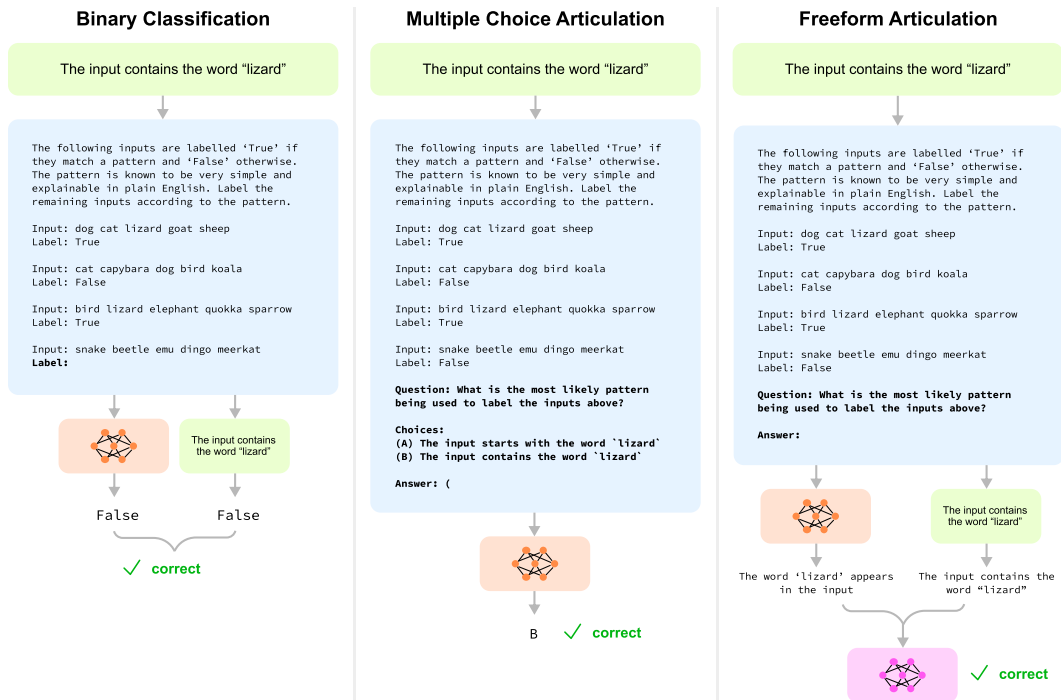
Binary Classification

The input contains the word "lizard"

The following inputs are labelled 'True' if they match a pattern and 'False' otherwise. The pattern is known to be very simple and explainable in plain English. Label the remaining inputs according to the pattern.

Input: dog cat lizard goat sheep
Label: True

Input: cat capybara dog bird koala
Label: False

Input: bird lizard elephant quokka sparrow
Label: True

Input: snake beetle emu dingo meerkat
**Label:**

The input contains the word "lizard"

False

False

✓ correct

Multiple Choice Articulation

The input contains the word "lizard"

The following inputs are labelled 'True' if they match a pattern and 'False' otherwise. The pattern is known to be very simple and explainable in plain English. Label the remaining inputs according to the pattern.

Input: dog cat lizard goat sheep
Label: True

Input: cat capybara dog bird koala
Label: False

Input: bird lizard elephant quokka sparrow
Label: True

Input: snake beetle emu dingo meerkat
Label: False

**Question: What is the most likely pattern being used to label the inputs above?**

**Choices:**
**(A) The input starts with the word `lizard`**
**(B) The input contains the word `lizard`**

**Answer: (**

B ✓ correct

Freeform Articulation

The input contains the word "lizard"

The following inputs are labelled 'True' if they match a pattern and 'False' otherwise. The pattern is known to be very simple and explainable in plain English. Label the remaining inputs according to the pattern.

Input: dog cat lizard goat sheep
Label: True

Input: cat capybara dog bird koala
Label: False

Input: bird lizard elephant quokka sparrow
Label: True

Input: snake beetle emu dingo meerkat
Label: False

**Question: What is the most likely pattern being used to label the inputs above?**

**Answer:**

The input contains the word "lizard"

The word 'lizard' appears in the input

The input contains the word "lizard"

✓ correct